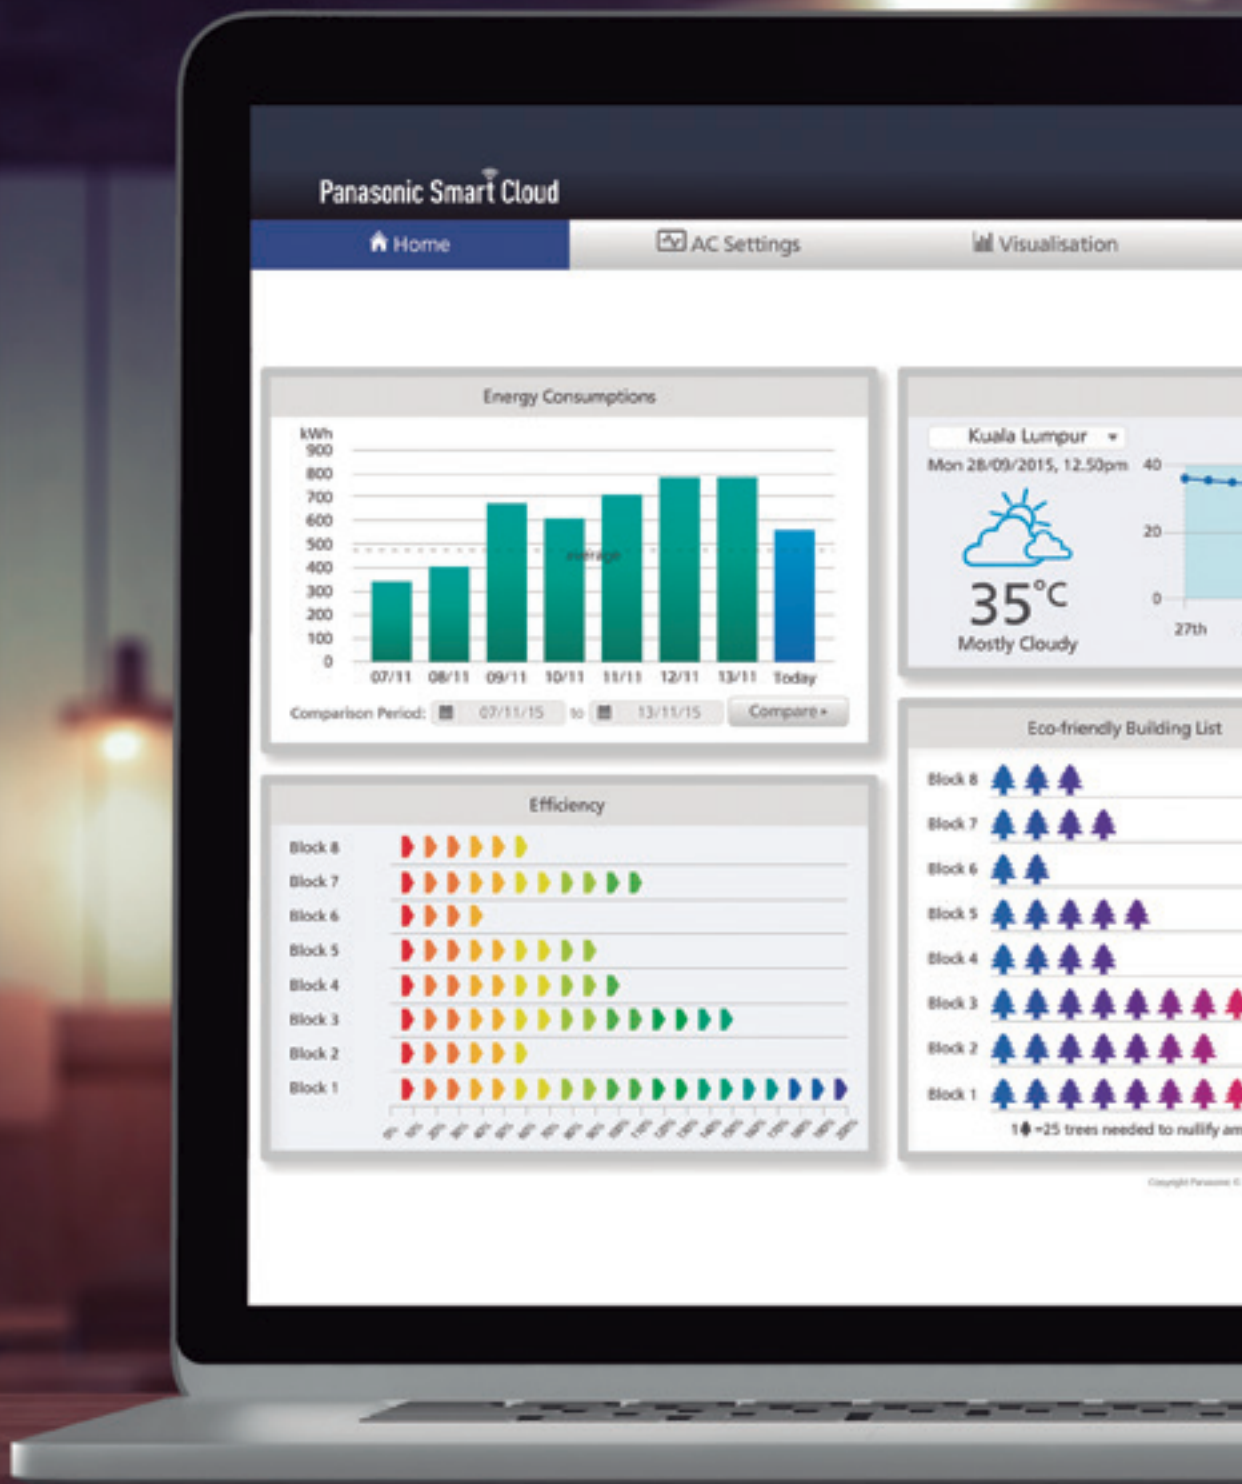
Panasonic Smart Cloud

Home
AC Settings
Visualisation

Energy Consumptions

kWh
900
800
700
600
500
400
300
200
100
0
average
07/11 08/11 09/11 10/11 11/11 12/11 13/11 Today

Comparison Period: 07/11/15 to 13/11/15 Compare

Kuala Lumpur
Mon 28/09/2015, 12.50pm
35°C
Mostly Cloudy
40
20
0
27th

Efficiency

Block 8
Block 7
Block 6
Block 5
Block 4
Block 3
Block 2
Block 1

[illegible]

Eco-friendly Building List

Block 8
Block 7
Block 6
Block 5
Block 4
Block 3
Block 2
Block 1

1 =25 trees needed to nullify am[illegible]

Copyright Panasonic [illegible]